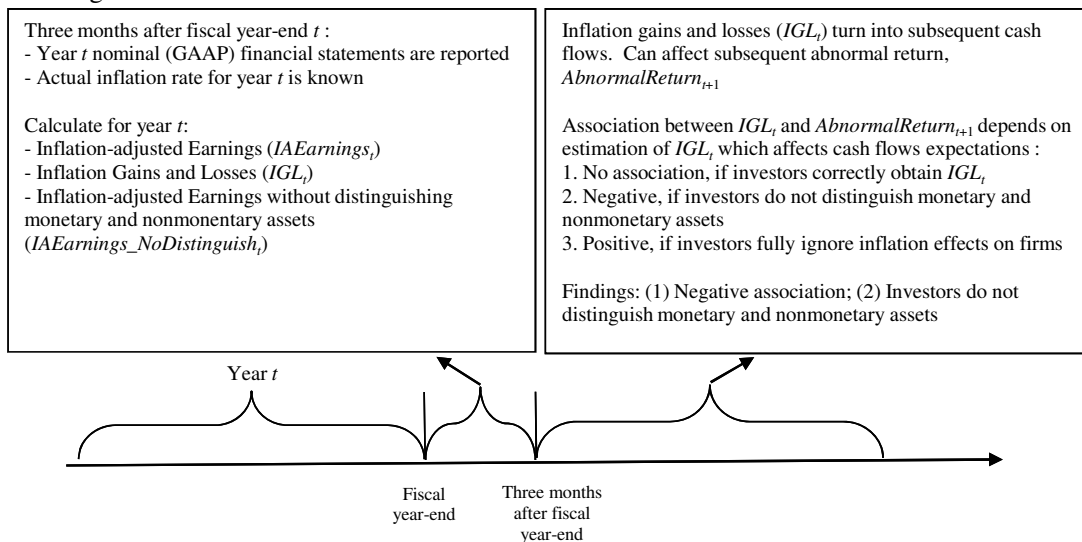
Three months after fiscal year-end $t$ :
- Year $t$ nominal (GAAP) financial statements are reported
- Actual inflation rate for year $t$ is known

Calculate for year $t$:
- Inflation-adjusted Earnings ($IAEarnings_t$)
- Inflation Gains and Losses ($IGL_t$)
- Inflation-adjusted Earnings without distinguishing monetary and nonmonetary assets ($IAEarnings\_NoDistinguish_t$)

Inflation gains and losses ($IGL_t$) turn into subsequent cash flows. Can affect subsequent abnormal return, $AbnormalReturn_{t+1}$

Association between $IGL_t$ and $AbnormalReturn_{t+1}$ depends on estimation of $IGL_t$ which affects cash flows expectations :
1. No association, if investors correctly obtain $IGL_t$
2. Negative, if investors do not distinguish monetary and nonmonetary assets
3. Positive, if investors fully ignore inflation effects on firms

Findings: (1) Negative association; (2) Investors do not distinguish monetary and nonmonetary assets

Year $t$

Fiscal year-end

Three months after fiscal year-end